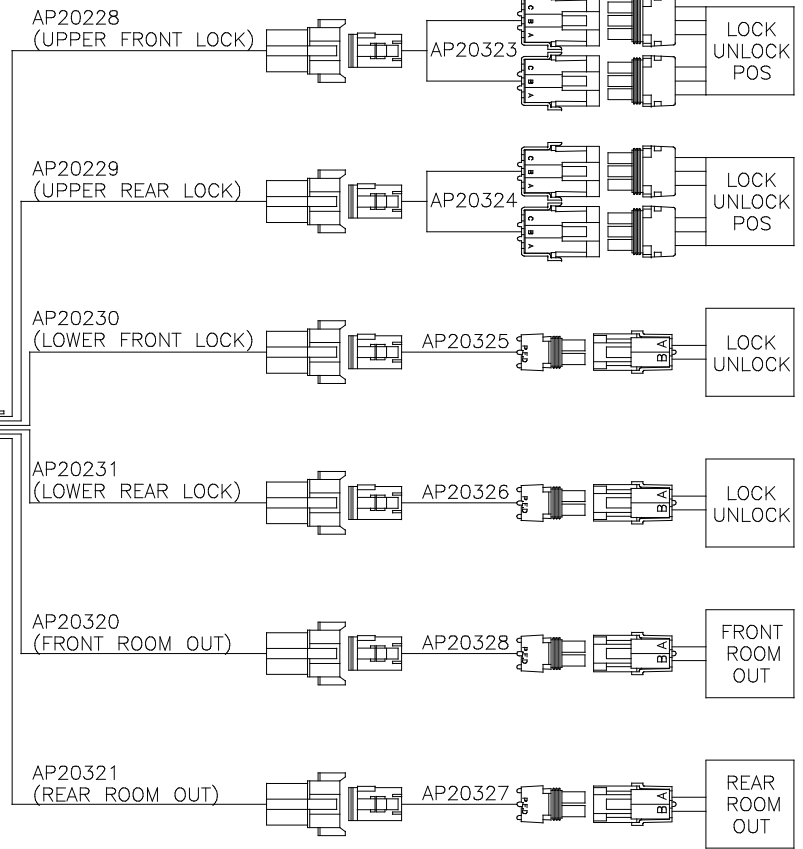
AP20228
(UPPER FRONT LOCK)

AP20323

C B A

C B A

LOCK
UNLOCK
POS

AP20229
(UPPER REAR LOCK)

AP20324

C B A

C B A

LOCK
UNLOCK
POS

AP20230
(LOWER FRONT LOCK)

AP20325

B A

LOCK
UNLOCK

AP20231
(LOWER REAR LOCK)

AP20326

B A

LOCK
UNLOCK

AP20320
(FRONT ROOM OUT)

AP20328

B A

FRONT
ROOM
OUT

AP20321
(REAR ROOM OUT)

AP20327

B A

REAR
ROOM
OUT